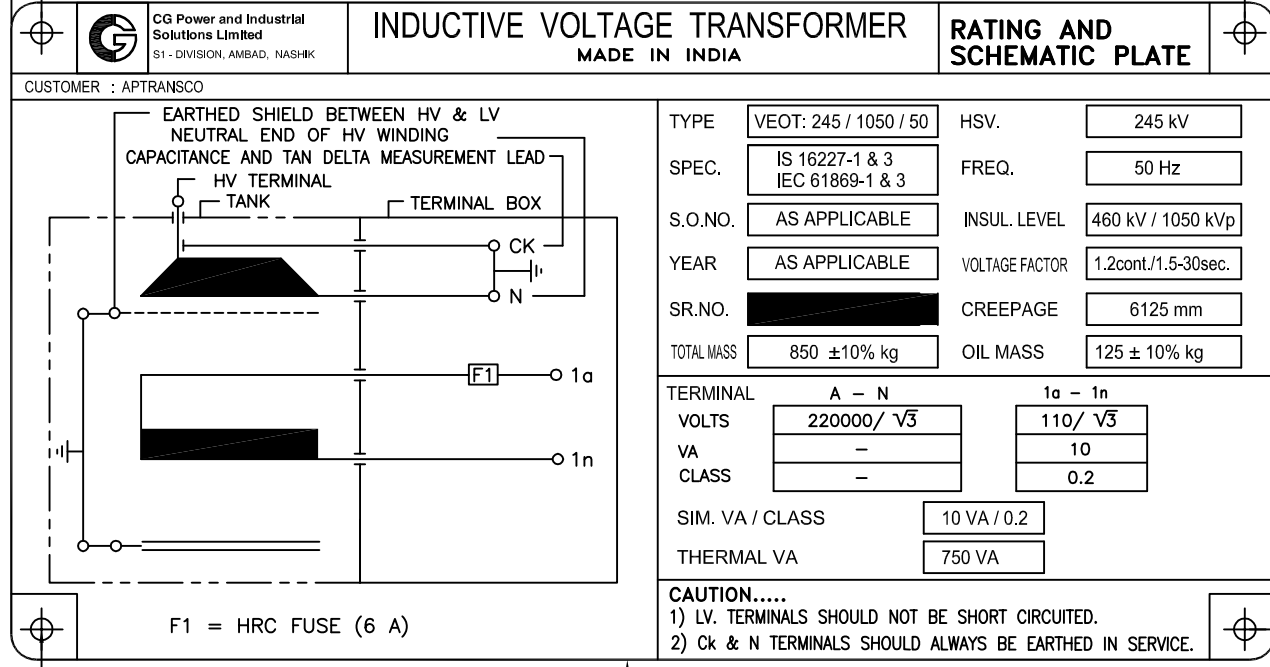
CG Power and Industrial Solutions Limited
S1 - DIVISION, AMBAD, NASHIK

INDUCTIVE VOLTAGE TRANSFORMER
MADE IN INDIA

RATING AND SCHEMATIC PLATE

CUSTOMER : APTRANSCO

EARTHED SHIELD BETWEEN HV & LV
NEUTRAL END OF HV WINDING
CAPACITANCE AND TAN DELTA MEASUREMENT LEAD
HV TERMINAL
TANK
TERMINAL BOX
CK
N
F1
1a
1n

F1 = HRC FUSE (6 A)

| | | | |
|---|---|---|---|
| TYPE | VEOT: 245 / 1050 / 50 | HSV. | 245 kV |
| SPEC. | IS 16227-1 & 3 IEC 61869-1 & 3 | FREQ. | 50 Hz |
| S.O.NO. | AS APPLICABLE | INSUL. LEVEL | 460 kV / 1050 kVp |
| YEAR | AS APPLICABLE | VOLTAGE FACTOR | 1.2cont./1.5-30sec. |
| SR.NO. | | CREEPAGE | 6125 mm |
| TOTAL MASS | 850 ±10% kg | OIL MASS | 125 ± 10% kg |

| TERMINAL | A – N | 1a – 1n |
|---|---|---|
| VOLTS | $220000/\sqrt{3}$ | $110/\sqrt{3}$ |
| VA | – | 10 |
| CLASS | – | 0.2 |

SIM. VA / CLASS | 10 VA / 0.2
THERMAL VA | 750 VA

CAUTION.....
1) LV. TERMINALS SHOULD NOT BE SHORT CIRCUITED.
2) Ck & N TERMINALS SHOULD ALWAYS BE EARTHED IN SERVICE.